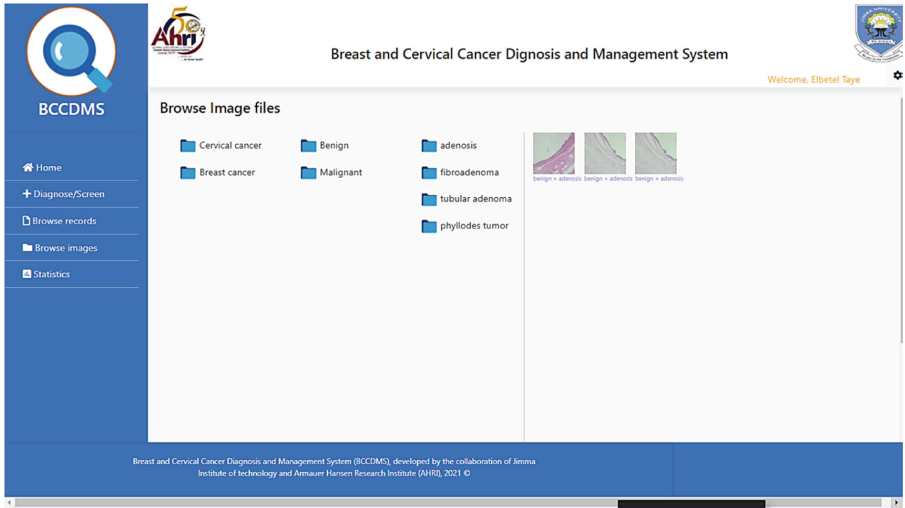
BCCDMS

Ahri

Breast and Cervical Cancer Dignosis and Management System

Welcome, Elbetel Taye

Home
Diagnose/Screen
Browse records
Browse images
Statistics

Browse Image files

Cervical cancer
Breast cancer

Benign
Malignant

adenosis
fibroadenoma
tubular adenoma
phyllodes tumor

benign » adenosis benign » adenosis benign » adenosis

Breast and Cervical Cancer Diagnosis and Management System (BCCDMS), developed by the collaboration of Jimma Institute of technology and Armauer Hansen Research Institute (AHRI), 2021 ©